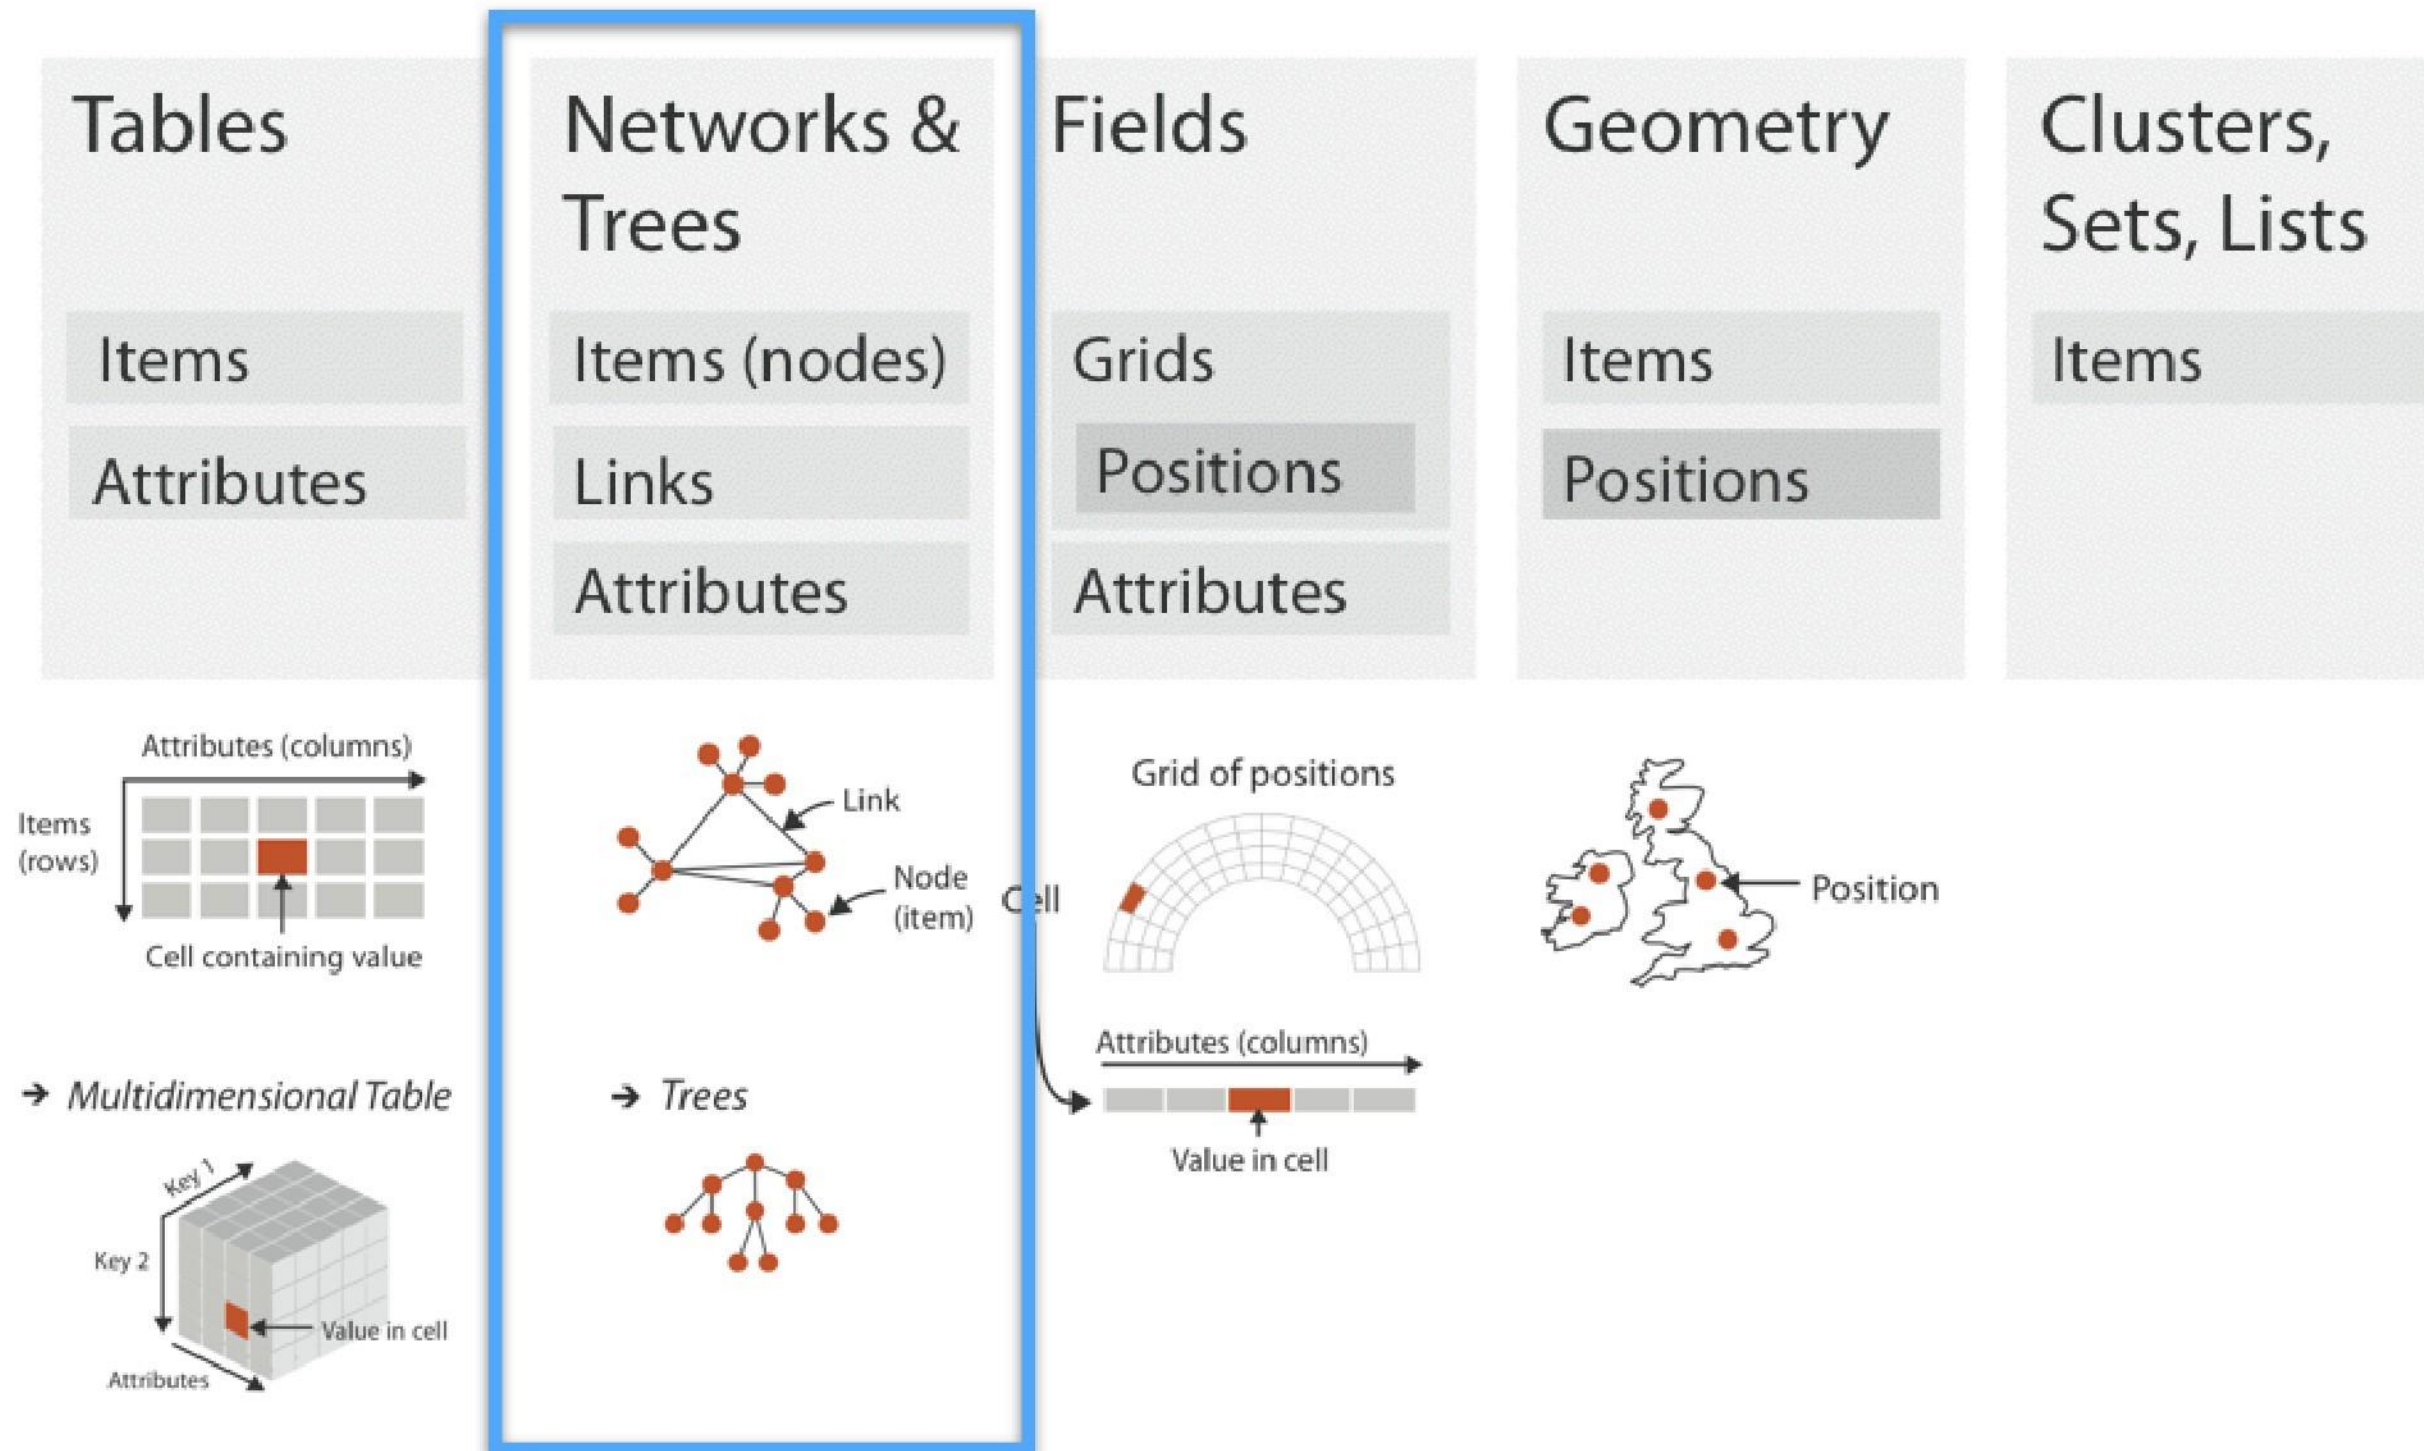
Tables

Items

Attributes

Networks & Trees

Items (nodes)

Links

Attributes

Fields

Grids

Positions

Attributes

Geometry

Items

Positions

Clusters, Sets, Lists

Items

Attributes (columns)

Items (rows)

Cell containing value

Link

Node (item)

Cell

Grid of positions

Position

Attributes (columns)

Value in cell

→ Multidimensional Table

→ Trees

Key 1

Key 2

Value in cell

Attributes